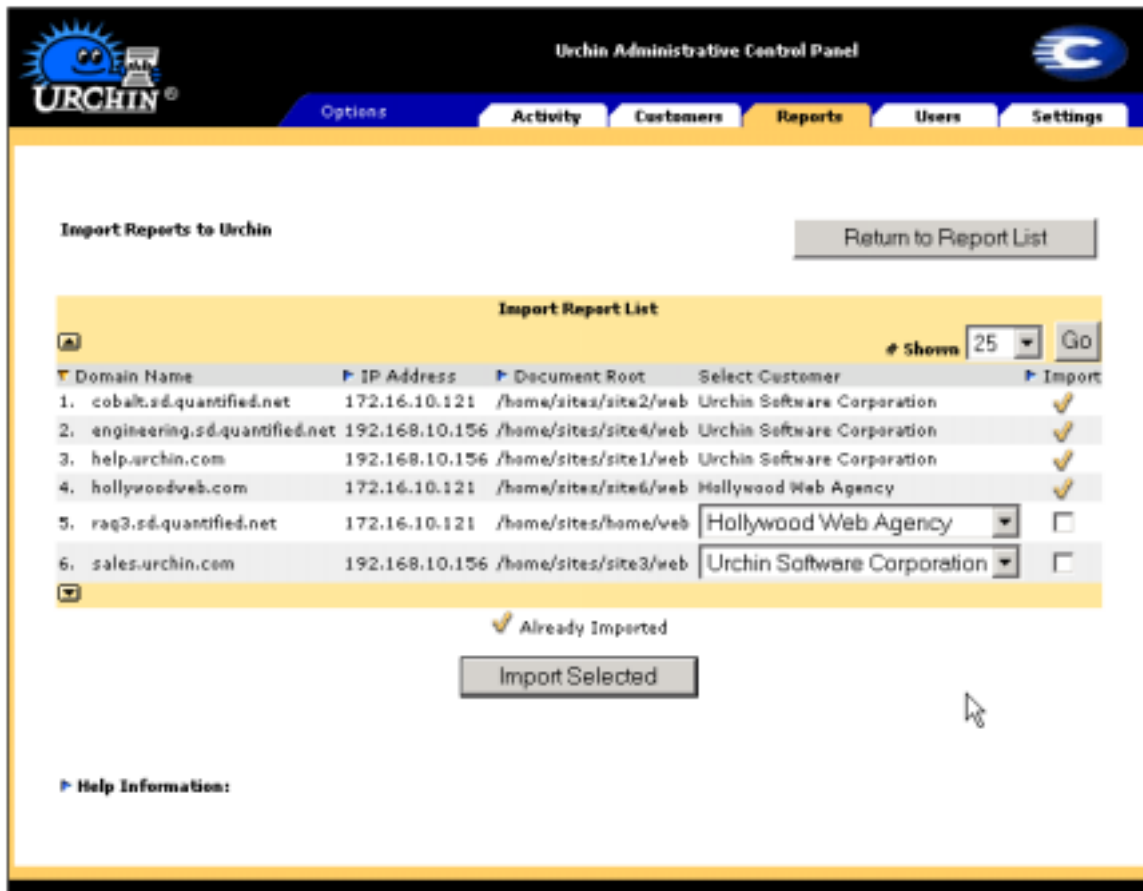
URCHIN®

Urchin Administrative Control Panel

Options

Activity Customers Reports Users Settings

Import Reports to Urchin

Return to Report List

Import Report List

# Shown 25 Go

| Domain Name | IP Address | Document Root | Select Customer | Import |
|---|---|---|---|---|
| 1. cobalt.sd.quantified.net | 172.16.10.121 | /home/sites/site2/web | Urchin Software Corporation | ✓ |
| 2. engineering.sd.quantified.net | 192.168.10.156 | /home/sites/site4/web | Urchin Software Corporation | ✓ |
| 3. help.urchin.com | 192.168.10.156 | /home/sites/site1/web | Urchin Software Corporation | ✓ |
| 4. hollywoodweb.com | 172.16.10.121 | /home/sites/site6/web | Hollywood Web Agency | ✓ |
| 5. raq3.sd.quantified.net | 172.16.10.121 | /home/sites/home/web | Hollywood Web Agency | |
| 6. sales.urchin.com | 192.168.10.156 | /home/sites/site3/web | Urchin Software Corporation | |

Already Imported

Import Selected

Help Information: